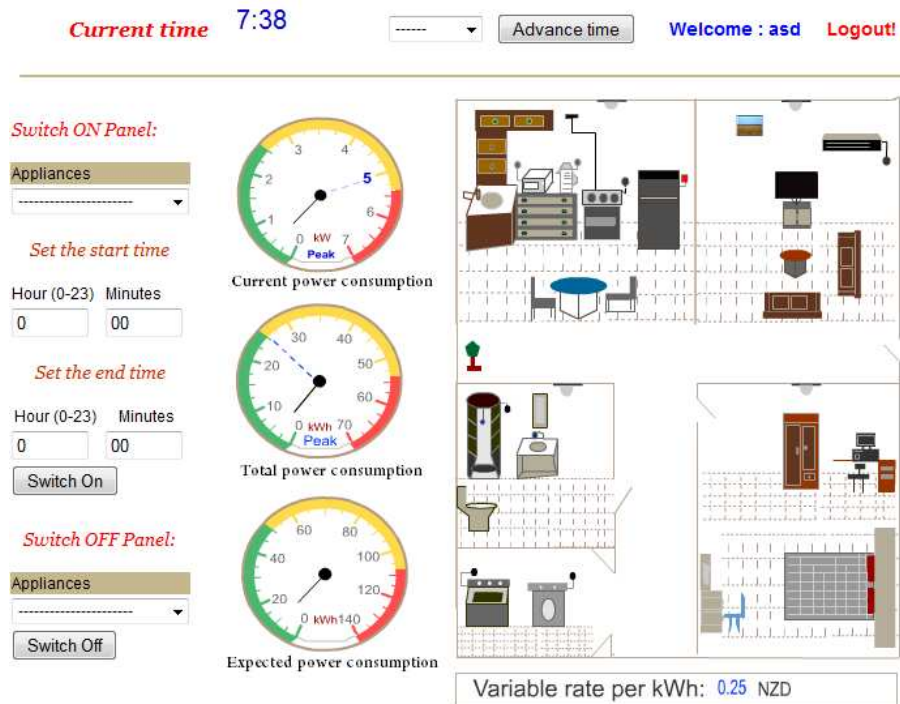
Current time 7:38

------ Advance time

Welcome : asd Logout!

Switch ON Panel:

Appliances

-----------------------

Set the start time

Hour (0-23) Minutes

0 00

Set the end time

Hour (0-23) Minutes

0 00

Switch On

Switch OFF Panel:

Appliances

-----------------------

Switch Off

0 1 2 3 4 5 6 7 kW Peak

Current power consumption

0 10 20 30 40 50 60 70 kWh Peak

Total power consumption

0 20 40 60 80 100 120 140 kWh

Expected power consumption

Variable rate per kWh: 0.25 NZD